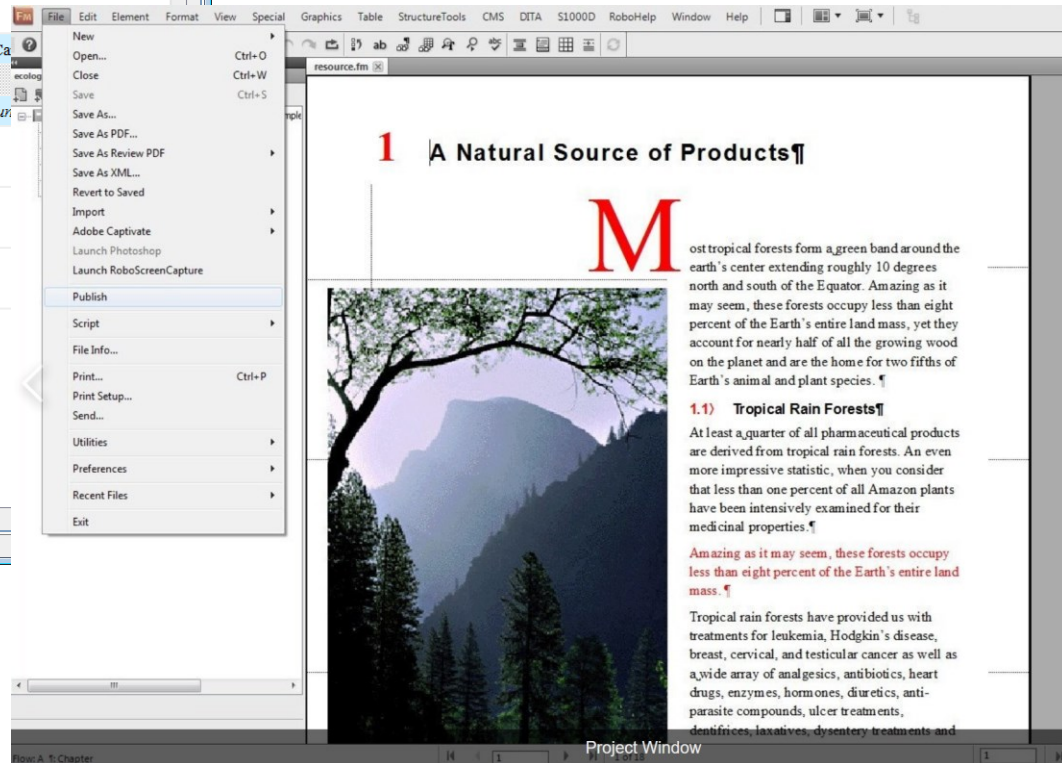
Fm File Edit Element Format View Special Graphics Table StructureTools CMS DITA S1000D RoboHelp Window Help

New
Open... Ctrl+O
Close Ctrl+W
Save Ctrl+S
Save As...
Save As PDF...
Save As Review PDF
Save As XML...
Revert to Saved
Import
Adobe Captivate
Launch Photoshop
Launch RoboScreenCapture
Publish
Script
File Info...
Print... Ctrl+P
Print Setup...
Send...
Utilities
Preferences
Recent Files
Exit

resource.fm

1 A Natural Source of Products¶

Most tropical forests form a green band around the earth's center extending roughly 10 degrees north and south of the Equator. Amazing as it may seem, these forests occupy less than eight percent of the Earth's entire land mass, yet they account for nearly half of all the growing wood on the planet and are the home for two fifths of Earth's animal and plant species. ¶

1.1) Tropical Rain Forests¶

At least a quarter of all pharmaceutical products are derived from tropical rain forests. An even more impressive statistic, when you consider that less than one percent of all Amazon plants have been intensively examined for their medicinal properties.¶

Amazing as it may seem, these forests occupy less than eight percent of the Earth's entire land mass. ¶

Tropical rain forests have provided us with treatments for leukemia, Hodgkin's disease, breast, cervical, and testicular cancer as well as a wide array of analgesics, antibiotics, heart drugs, enzymes, hormones, diuretics, anti-parasite compounds, ulcer treatments, dentifrices, laxatives, dysentery treatments and

Project Window

Flow: A ¶: Chapter
1 of 18